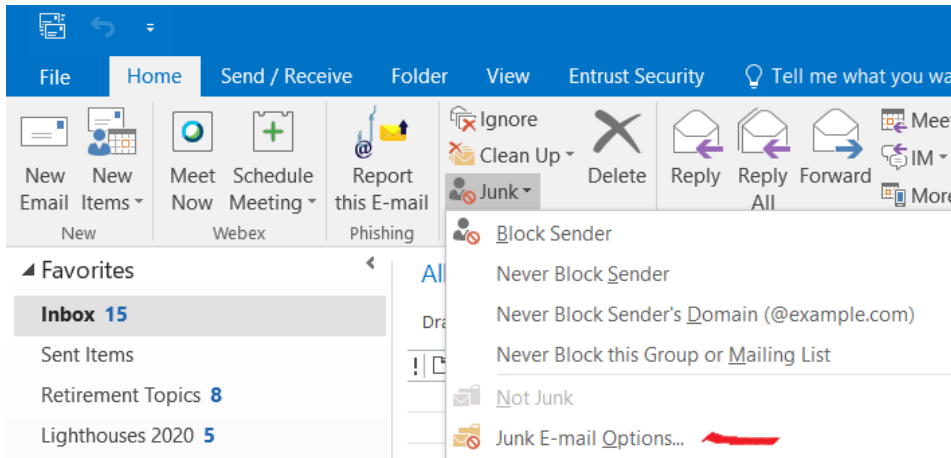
File Home Send / Receive Folder View Entrust Security Tell me what you wa

New Email New Items New
Meet Now Schedule Meeting Webex
Report this E-mail Phishing
Ignore
Clean Up
Junk
Delete
Reply Reply All Forward
Meet
IM
More

Block Sender
Never Block Sender
Never Block Sender's Domain (@example.com)
Never Block this Group or Mailing List
Not Junk
Junk E-mail Options...

Favorites
Inbox 15
Sent Items
Retirement Topics 8
Lighthouses 2020 5

All
Dra